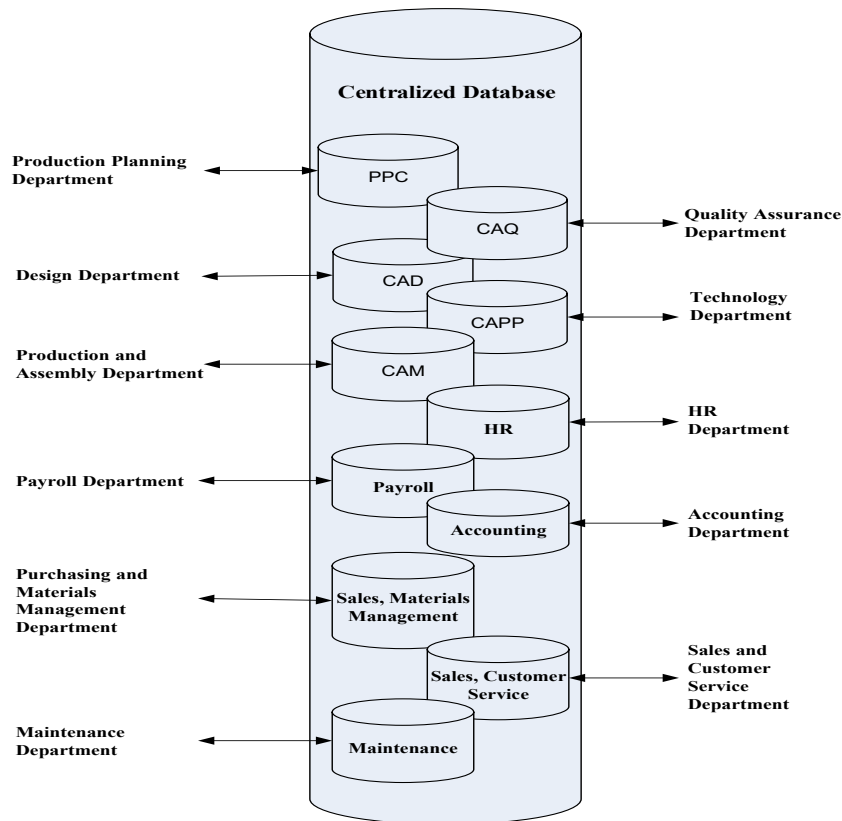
Centralized Database

Production Planning Department

PPC

CAQ

Quality Assurance Department

Design Department

CAD

CAPP

Technology Department

Production and Assembly Department

CAM

HR

HR Department

Payroll Department

Payroll

Accounting

Accounting Department

Purchasing and Materials Management Department

Sales, Materials Management

Sales, Customer Service

Sales and Customer Service Department

Maintenance Department

Maintenance